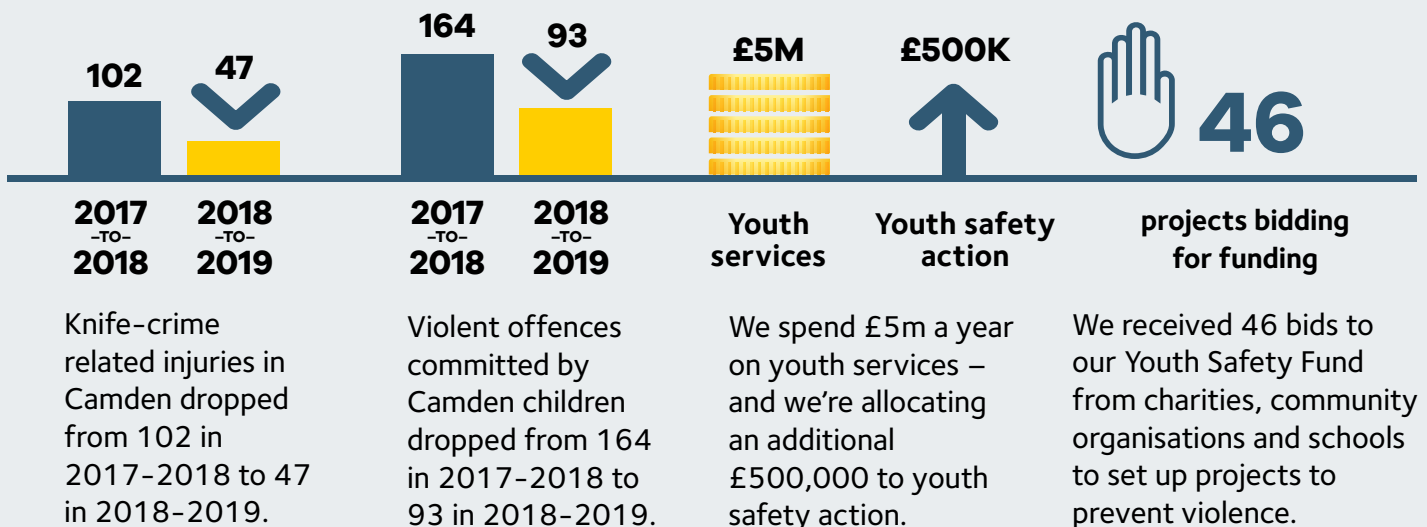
102

47

2017 –TO– 2018

2018 –TO– 2019

Knife-crime related injuries in Camden dropped from 102 in 2017-2018 to 47 in 2018-2019.

164

93

2017 –TO– 2018

2018 –TO– 2019

Violent offences committed by Camden children dropped from 164 in 2017-2018 to 93 in 2018-2019.

£5M

Youth services

£500K

Youth safety action

We spend £5m a year on youth services – and we're allocating an additional £500,000 to youth safety action.

46

projects bidding for funding

We received 46 bids to our Youth Safety Fund from charities, community organisations and schools to set up projects to prevent violence.